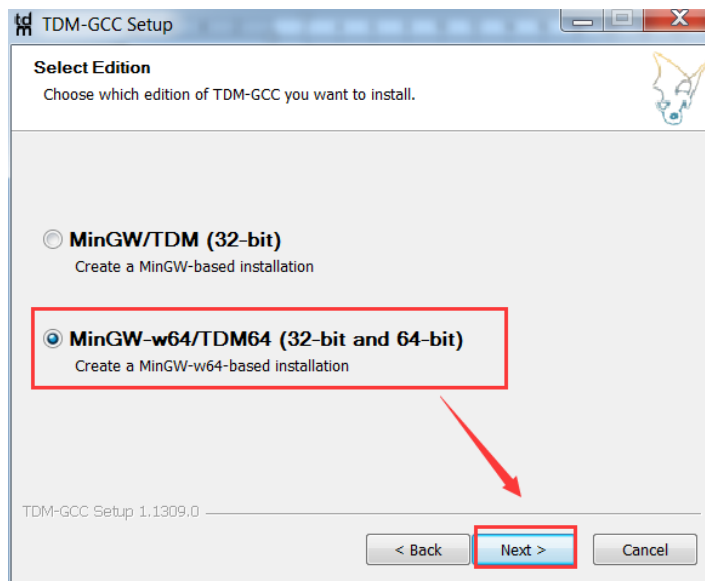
TDM-GCC Setup

Select Edition

Choose which edition of TDM-GCC you want to install.

MinGW/TDM (32-bit)

Create a MinGW-based installation

MinGW-w64/TDM64 (32-bit and 64-bit)

Create a MinGW-w64-based installation

TDM-GCC Setup 1.1309.0

< Back

Next >

Cancel